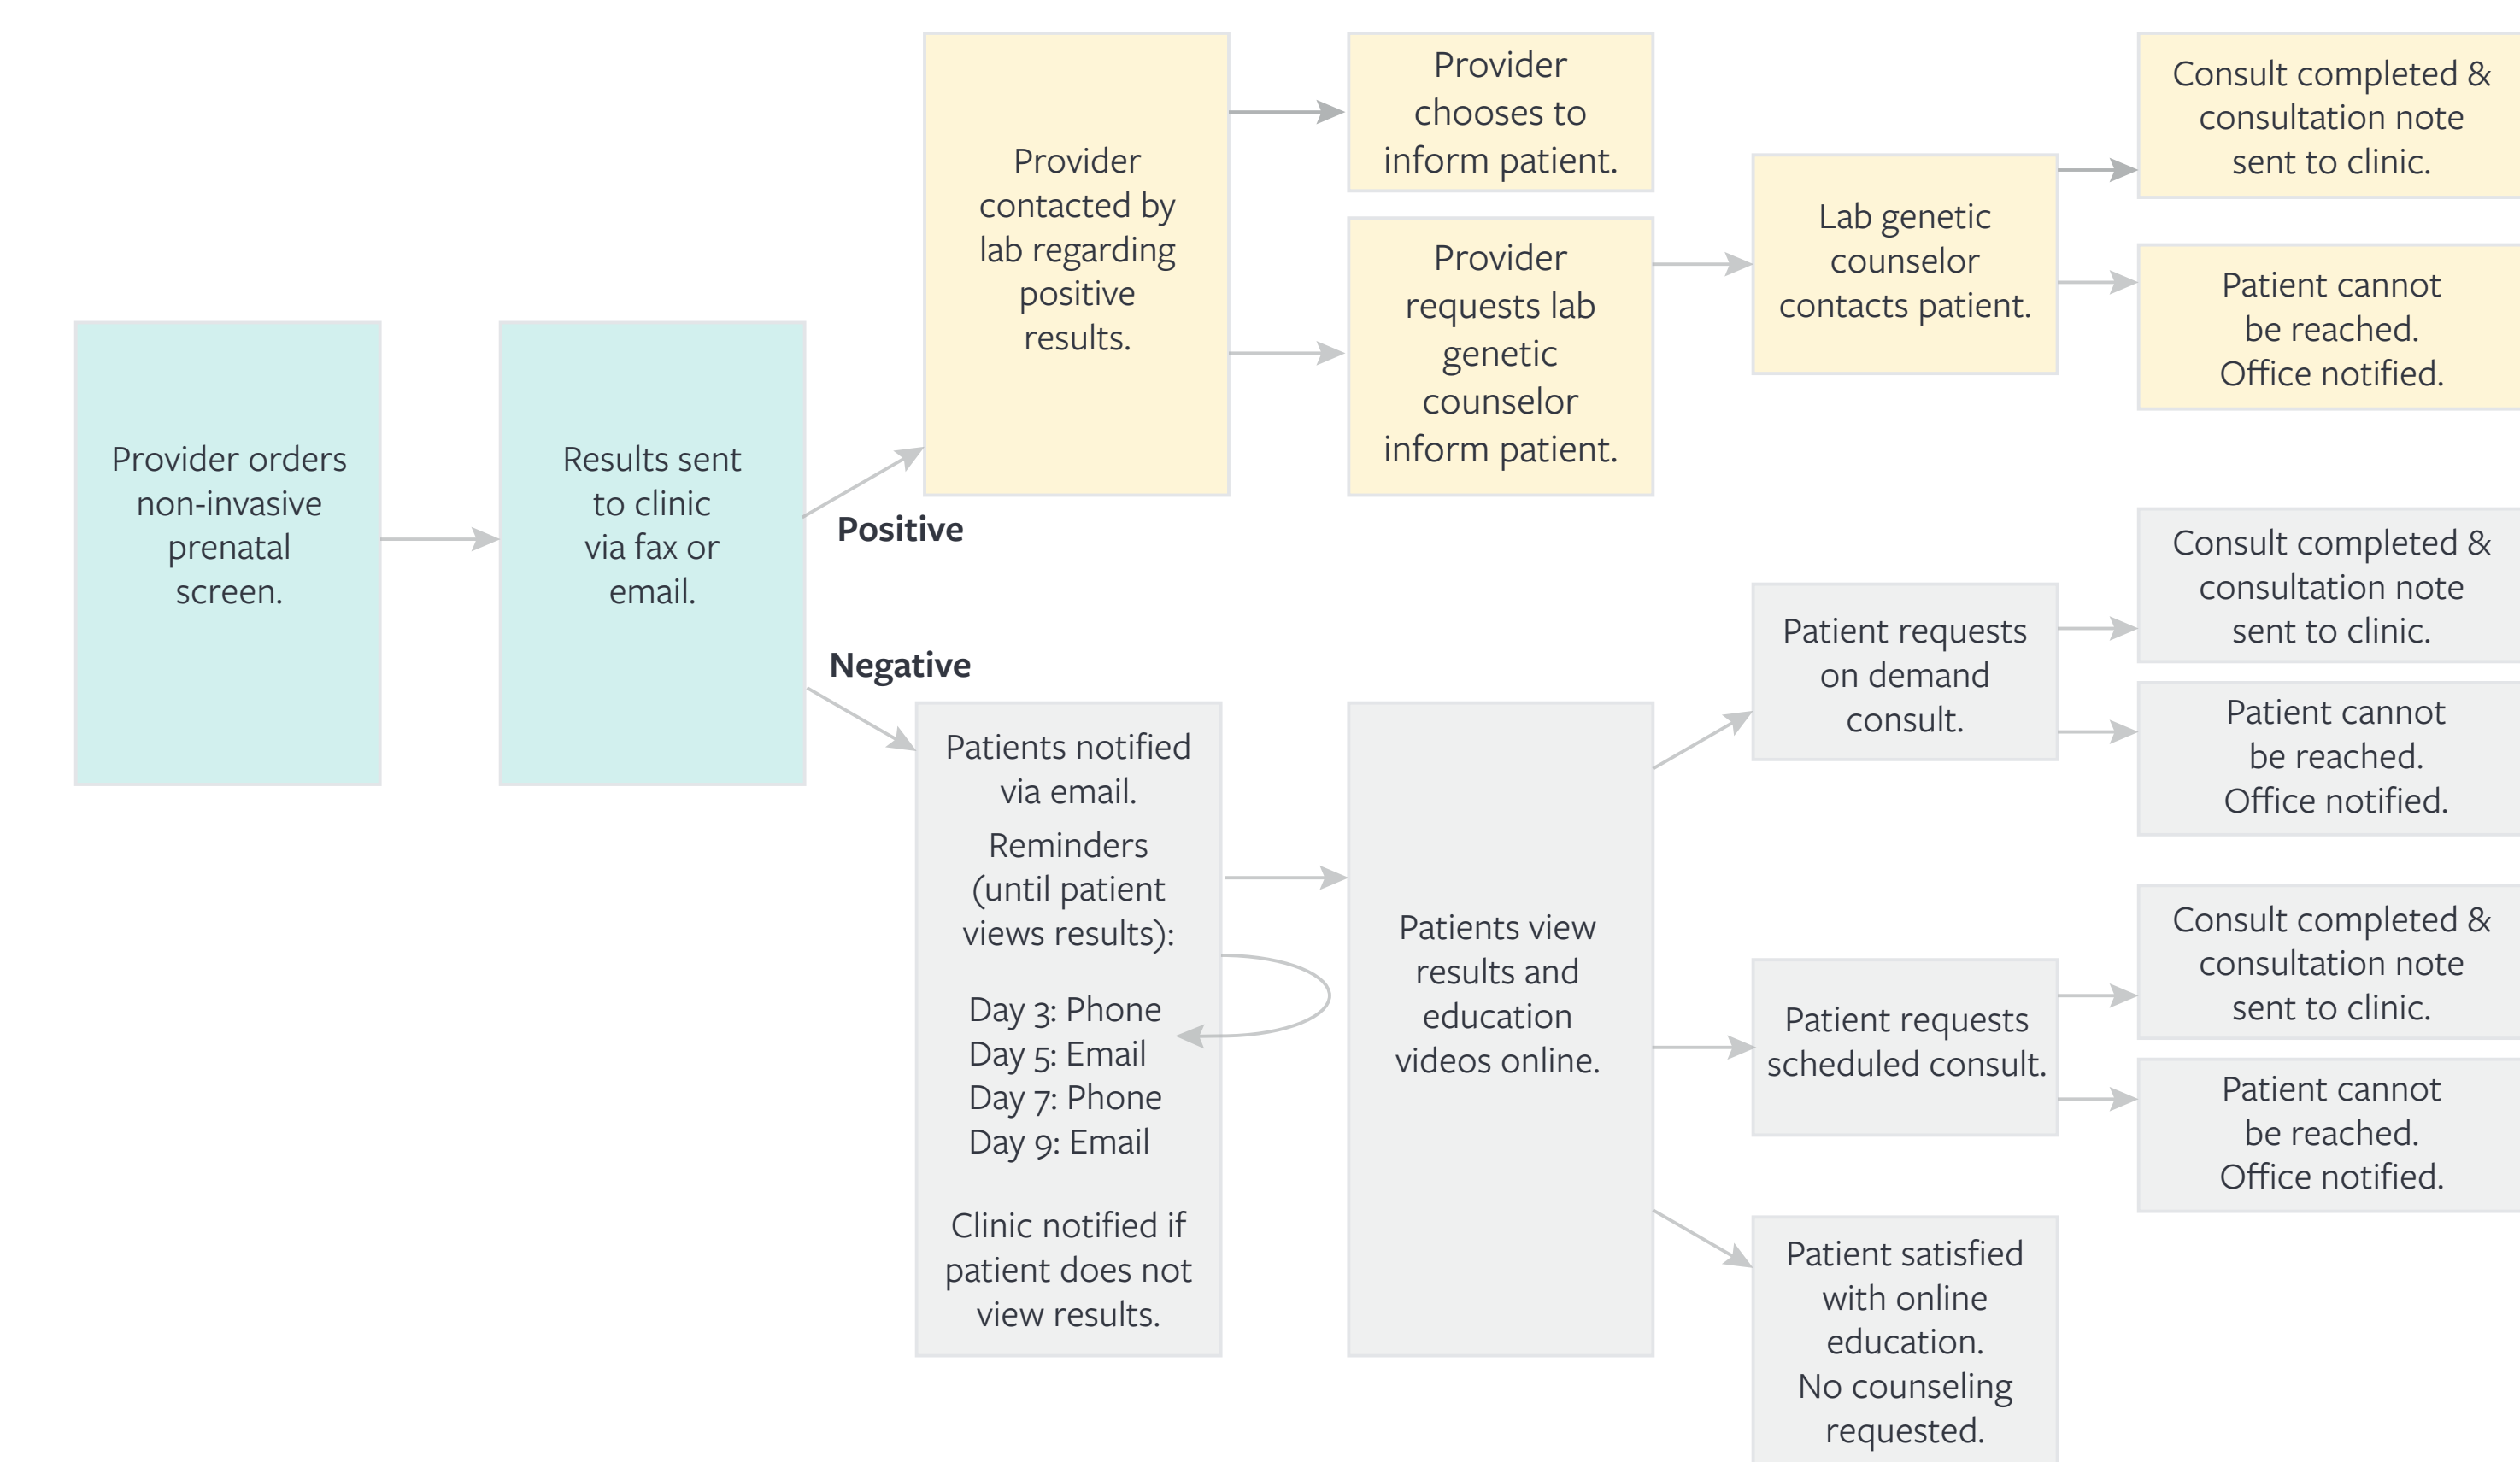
Provider orders non-invasive prenatal screen.

Results sent to clinic via fax or email.

Positive

Provider contacted by lab regarding positive results.

Provider chooses to inform patient.

Provider requests lab genetic counselor inform patient.

Lab genetic counselor contacts patient.

Consult completed & consultation note sent to clinic.

Patient cannot be reached. Office notified.

Negative

Patients notified via email.

Reminders (until patient views results):

Day 3: Phone
Day 5: Email
Day 7: Phone
Day 9: Email

Clinic notified if patient does not view results.

Patients view results and education videos online.

Patient requests on demand consult.

Consult completed & consultation note sent to clinic.

Patient cannot be reached. Office notified.

Patient requests scheduled consult.

Consult completed & consultation note sent to clinic.

Patient cannot be reached. Office notified.

Patient satisfied with online education. No counseling requested.